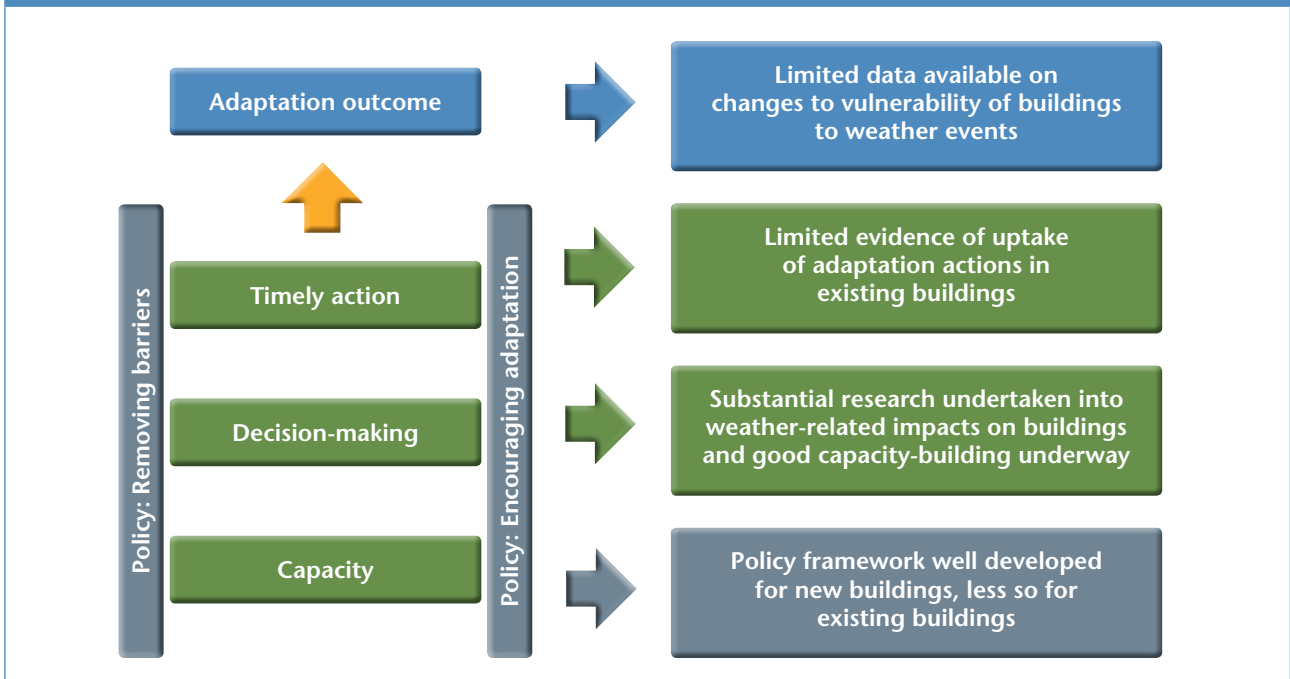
Adaptation outcome

Limited data available on changes to vulnerability of buildings to weather events

Policy: Removing barriers

Policy: Encouraging adaptation

Timely action

Limited evidence of uptake of adaptation actions in existing buildings

Decision-making

Substantial research undertaken into weather-related impacts on buildings and good capacity-building underway

Capacity

Policy framework well developed for new buildings, less so for existing buildings